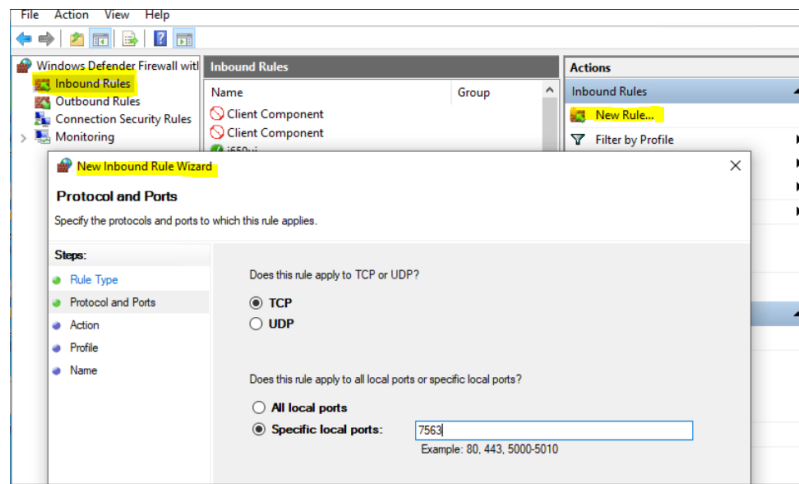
File Action View Help

Windows Defender Firewall witl
Inbound Rules
Outbound Rules
Connection Security Rules
Monitoring

Inbound Rules

| Name | Group |
|---|---|
| Client Component | |
| Client Component | |

Actions
Inbound Rules
New Rule...
Filter by Profile

New Inbound Rule Wizard

Protocol and Ports

Specify the protocols and ports to which this rule applies.

Steps:
Rule Type
Protocol and Ports
Action
Profile
Name

Does this rule apply to TCP or UDP?
TCP
UDP

Does this rule apply to all local ports or specific local ports?
All local ports
Specific local ports: 7563
Example: 80, 443, 5000-5010